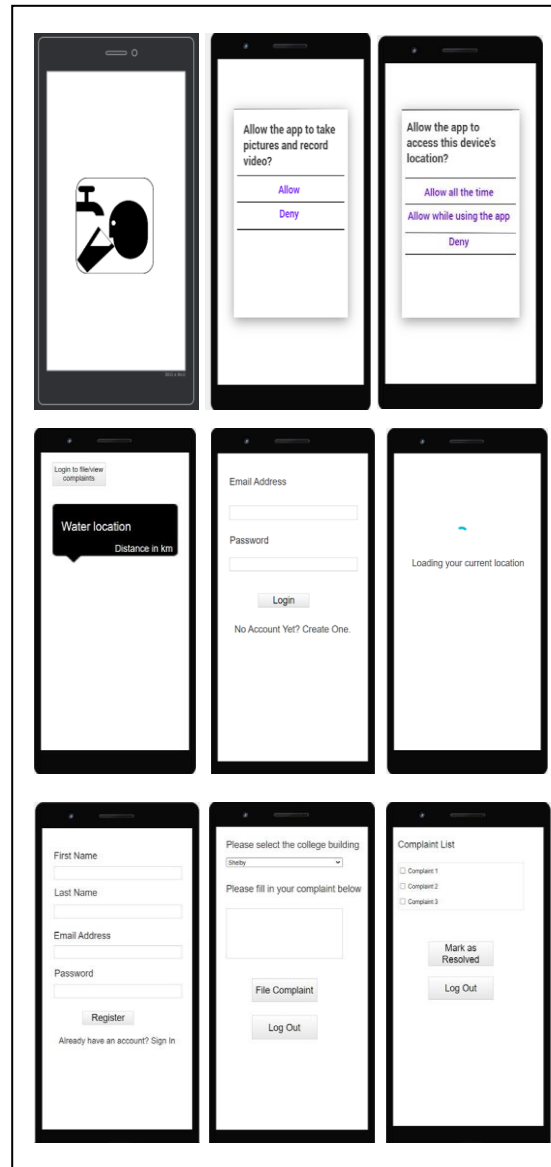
Allow the app to take pictures and record video?

Allow

Deny

Allow the app to access this device's location?

Allow all the time

Allow while using the app

Deny

Login to file/View complaints

Water location

Distance in km

Email Address

Password

Login

No Account Yet? Create One.

Loading your current location

First Name

Last Name

Email Address

Password

Register

Already have an account? Sign In

Please select the college building

Shelby

Please fill in your complaint below

File Complaint

Log Out

Complaint List

Complaint 1

Complaint 2

Complaint 3

Mark as Resolved

Log Out